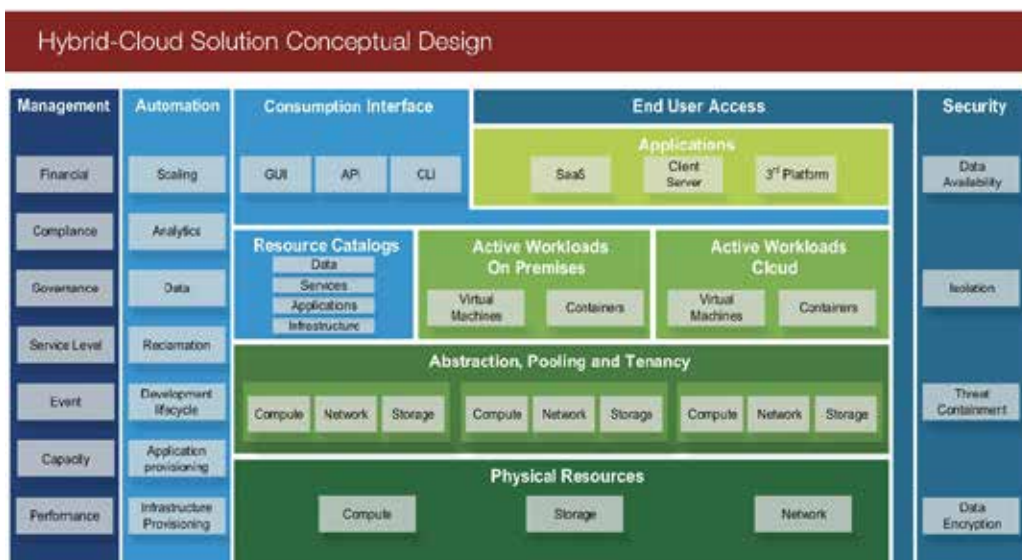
Hybrid-Cloud Solution Conceptual Design

Management

Financial

Compliance

Governance

Service Level

Event

Capacity

Performance

Automation

Scaling

Analytics

Data

Reclamation

Development lifecycle

Application provisioning

Infrastructure Provisioning

Consumption Interface

GUI

API

CLI

End User Access

Applications

SaaS

Client Server

3$^{rd}$ Platform

Resource Catalogs

Data

Services

Applications

Infrastructure

Active Workloads On Premises

Virtual Machines

Containers

Active Workloads Cloud

Virtual Machines

Containers

Abstraction, Pooling and Tenancy

Compute

Network

Storage

Compute

Network

Storage

Compute

Network

Storage

Physical Resources

Compute

Storage

Network

Security

Data Availability

Isolation

Threat Containment

Data Encryption